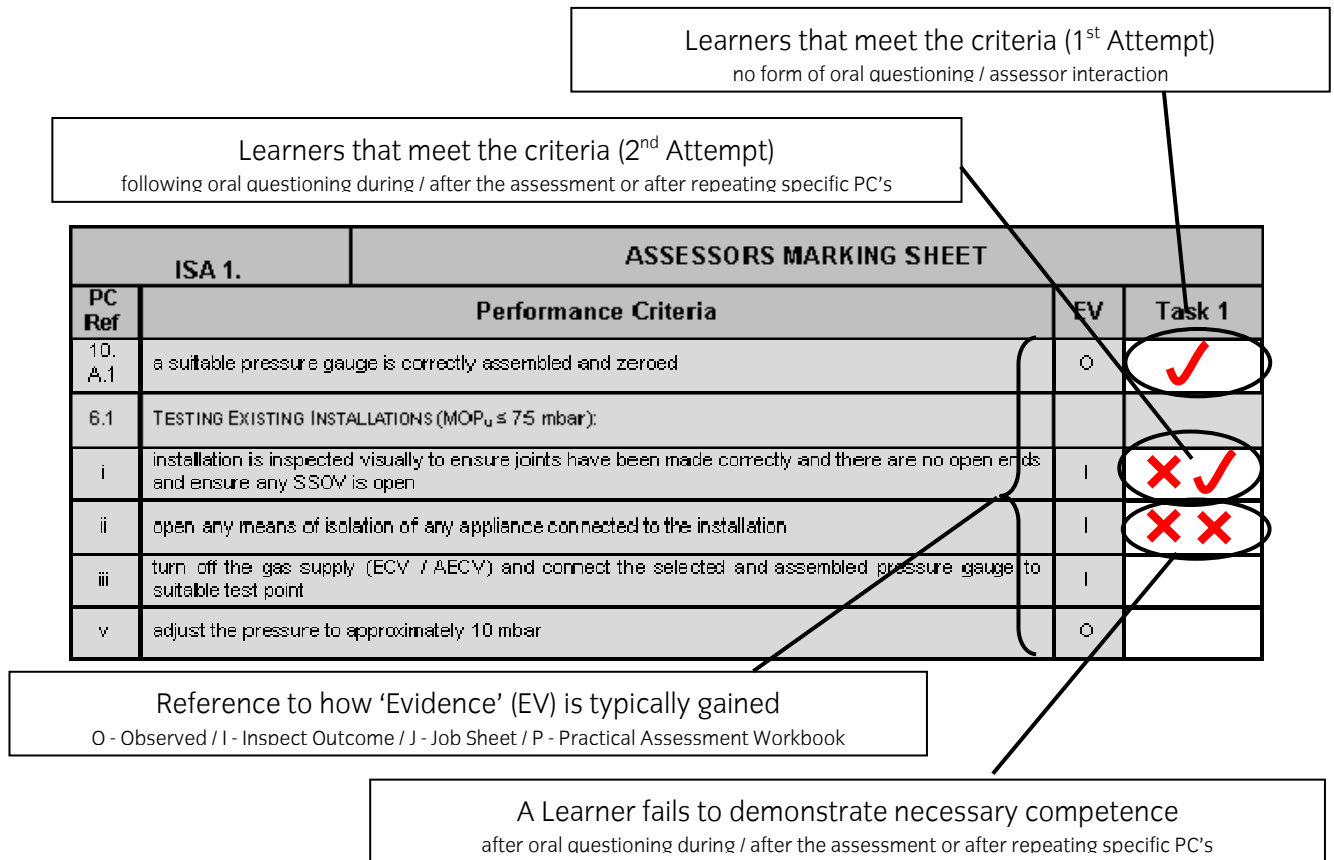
Learners that meet the criteria (1$^{st}$ Attempt)
no form of oral questioning / assessor interaction

Learners that meet the criteria (2$^{nd}$ Attempt)
following oral questioning during / after the assessment or after repeating specific PC's

| ISA 1. | ASSESSORS MARKING SHEET | | |
|---|---|---|---|
| PC Ref | Performance Criteria | EV | Task 1 |
| 10. A.1 | a suitable pressure gauge is correctly assembled and zeroed | O | ✓ |
| 6.1 | TESTING EXISTING INSTALLATIONS (MOP$_u$ ≤ 75 mbar): | | |
| i | installation is inspected visually to ensure joints have been made correctly and there are no open ends and ensure any SSOV is open | I | ✗ ✓ |
| ii | open any means of isolation of any appliance connected to the installation | I | ✗ ✗ |
| iii | turn off the gas supply (ECV / AECV) and connect the selected and assembled pressure gauge to suitable test point | I | |
| v | adjust the pressure to approximately 10 mbar | O | |

Reference to how 'Evidence' (EV) is typically gained
O - Observed / I - Inspect Outcome / J - Job Sheet / P - Practical Assessment Workbook

A Learner fails to demonstrate necessary competence
after oral questioning during / after the assessment or after repeating specific PC's